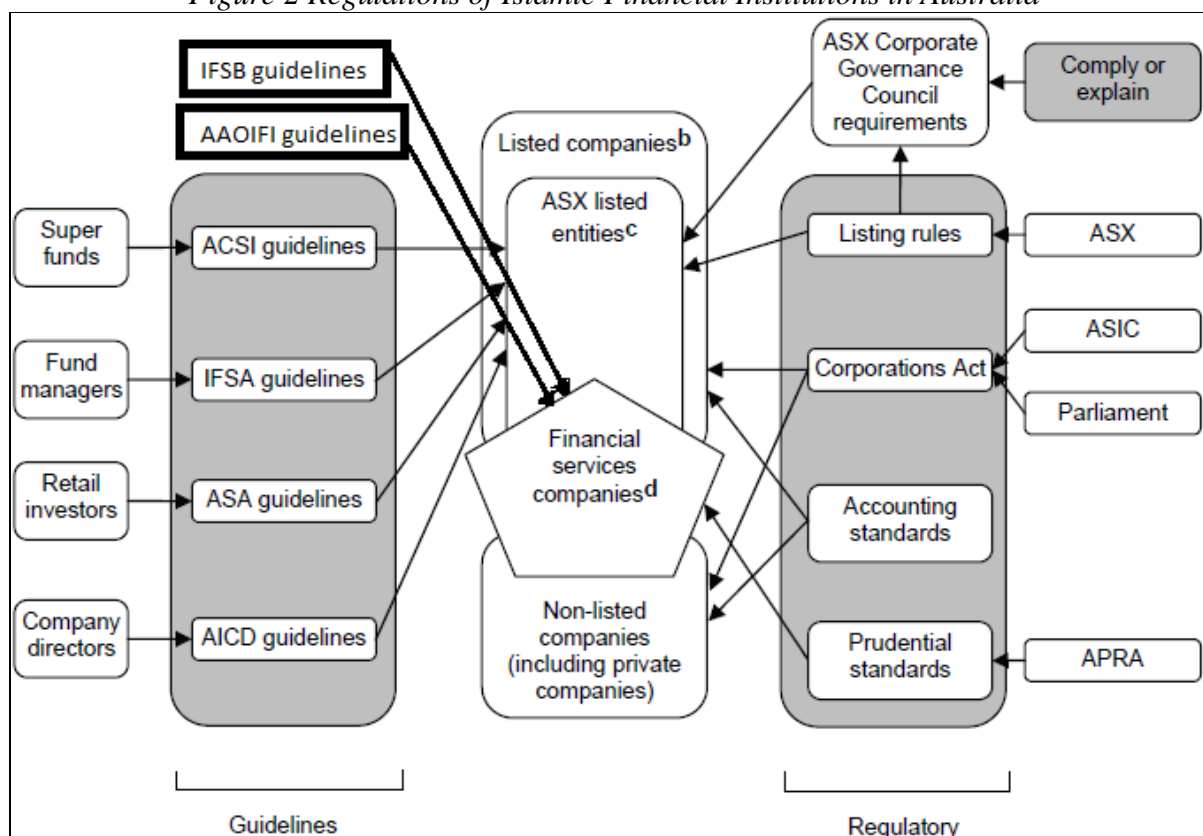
Figure 2 Regulations of Islamic Financial Institutions in Australia

IFSB guidelines

AAOIFI guidelines

ASX Corporate Governance Council requirements

Comply or explain

Listed companies$^{b}$

ASX listed entities$^{c}$

Super funds

ACSI guidelines

Listing rules

ASX

ASIC

Fund managers

IFSA guidelines

Corporations Act

Parliament

Financial services companies$^{d}$

Retail investors

ASA guidelines

Accounting standards

Company directors

AICD guidelines

Non-listed companies (including private companies)

Prudential standards

APRA

Guidelines

Regulatory